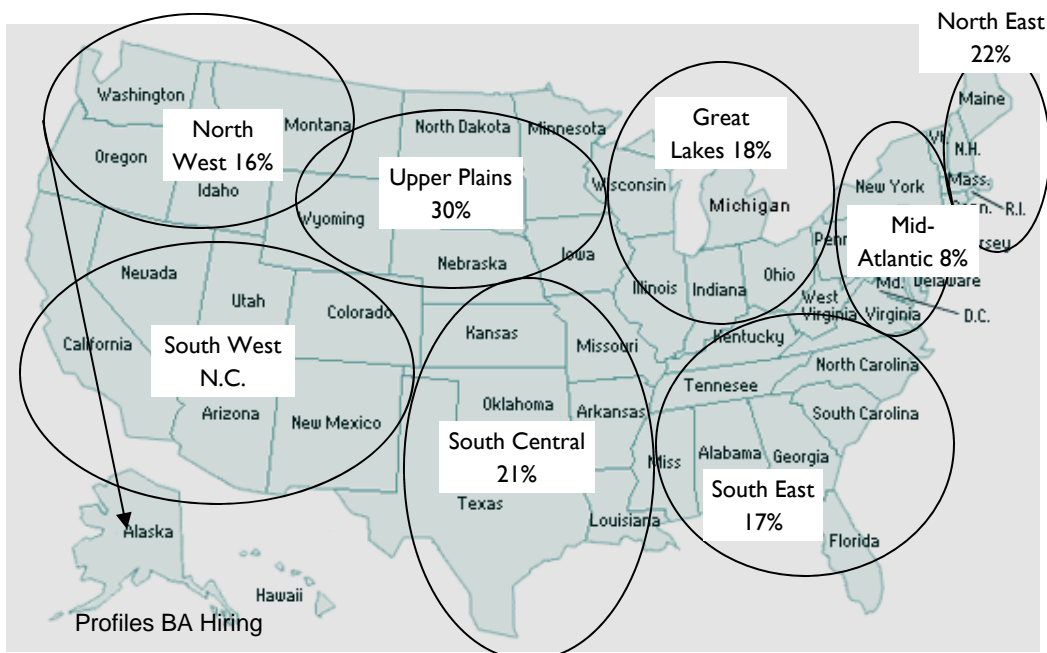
North East
22%

Washington
Oregon
Idaho
Montana
North
West 16%
North Dakota
Minnesota
Upper Plains
30%
Wyoming
Nebraska
Iowa
Great
Lakes 18%
Wisconsin
Michigan
Illinois
Indiana
Ohio
Maine
Vt.
N.H.
Mass.
R.I.
Conn.
Jersey
New York
Penn.
Mid-
Atlantic 8%
Md.
Delaware
D.C.
West
Virginia
Virginia
Nevada
Utah
Colorado
California
South West
N.C.
Arizona
New Mexico
Kansas
Missouri
Kentucky
North Carolina
Tennesee
Oklahoma
Arkansas
South Carolina
South Central
21%
Miss
Alabama
Georgia
Texas
South East
17%
Louisiana
Florida
Alaska
Hawaii
Profiles BA Hiring